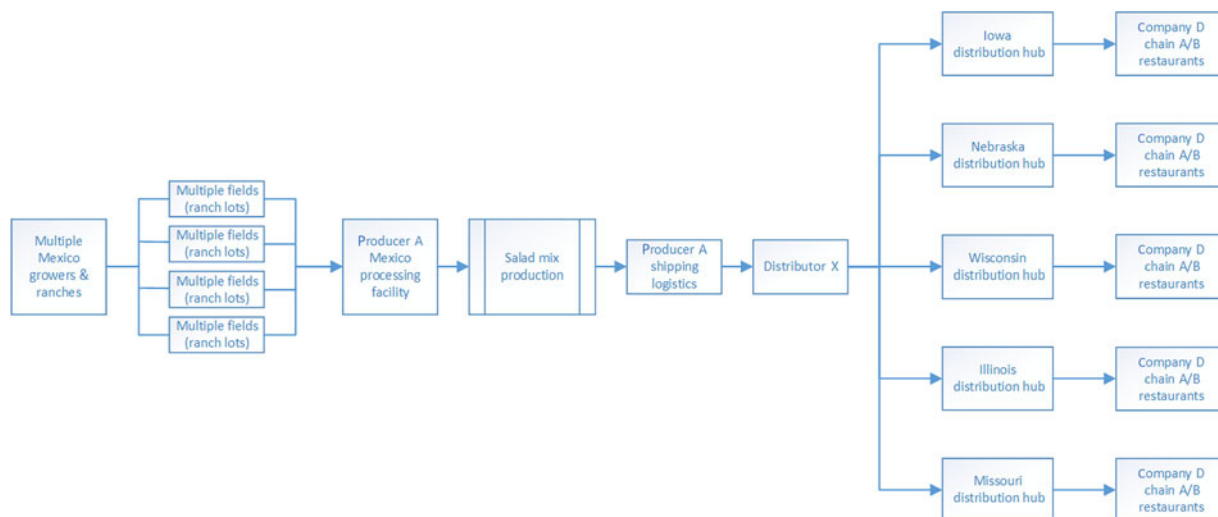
Multiple Mexico growers & ranches

Multiple fields (ranch lots)

Multiple fields (ranch lots)

Multiple fields (ranch lots)

Multiple fields (ranch lots)

Producer A Mexico processing facility

Salad mix production

Producer A shipping logistics

Distributor X

Iowa distribution hub

Company D chain A/B restaurants

Nebraska distribution hub

Company D chain A/B restaurants

Wisconsin distribution hub

Company D chain A/B restaurants

Illinois distribution hub

Company D chain A/B restaurants

Missouri distribution hub

Company D chain A/B restaurants